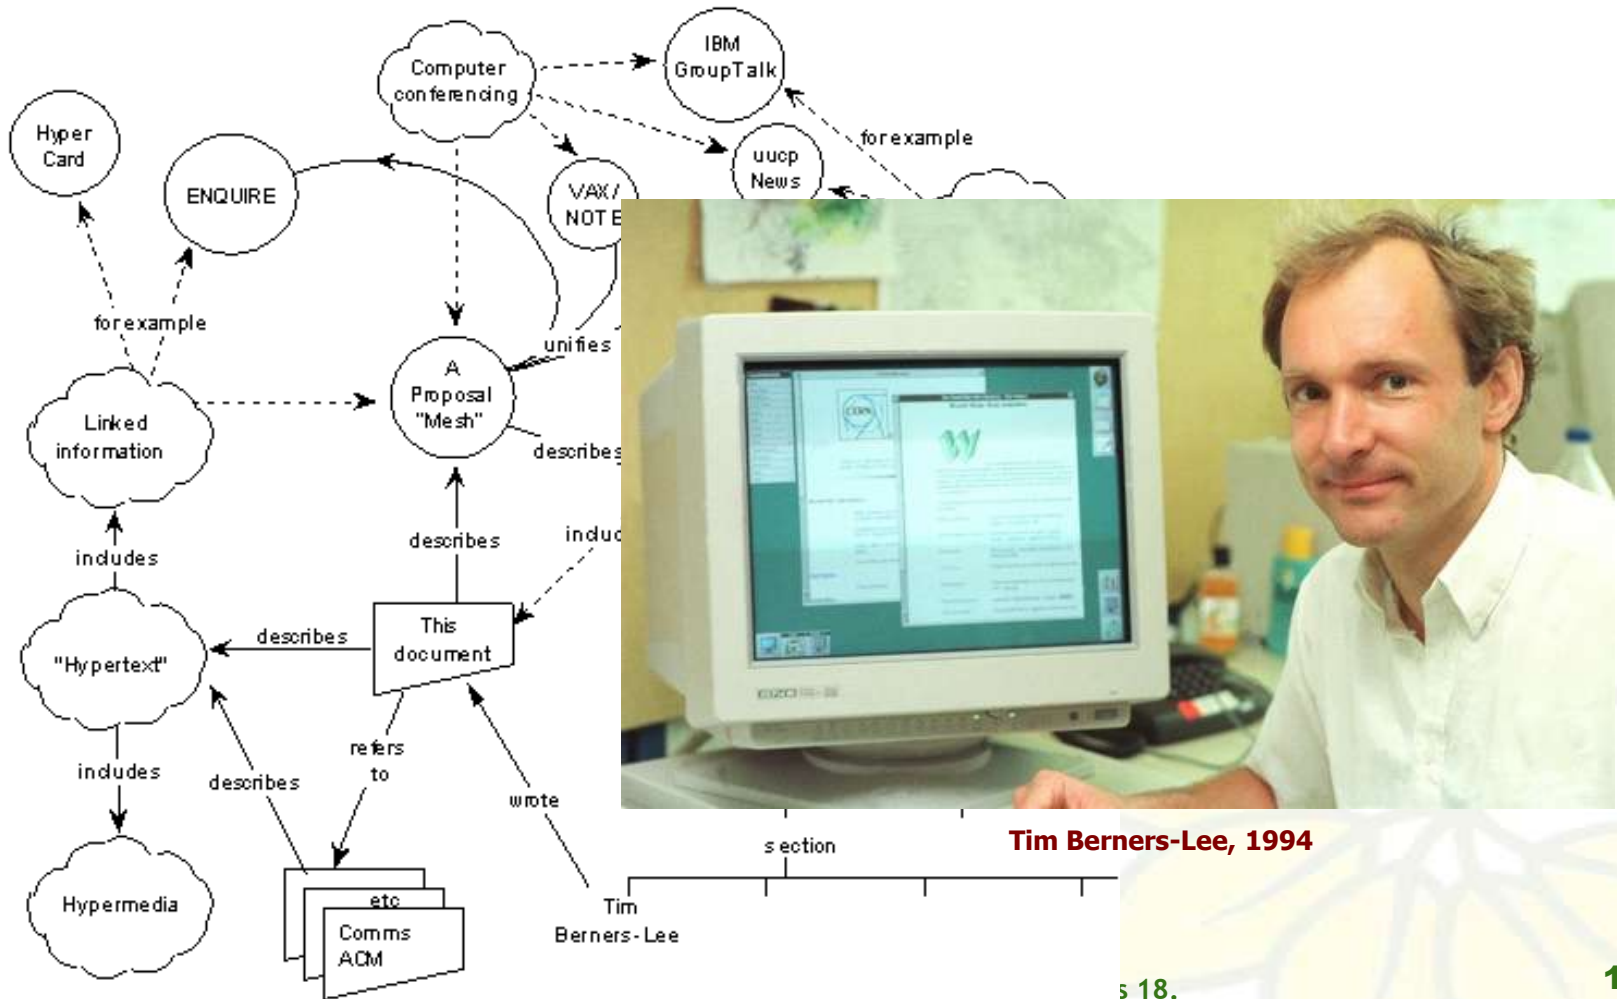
IBM GroupTalk

Computer conferencing

Hyper Card

ENQUIRE

for example

uucp News

VAX/ NOTE

for example

unifies

A Proposal "Mesh"

Linked information

describes

includes

describes

includ

"Hypertext"

describes

This document

includes

describes

refers to

wrote

Hypermedia

etc

Comms ACM

Tim Berners-Lee

section

Tim Berners-Lee, 1994

s 18.

1